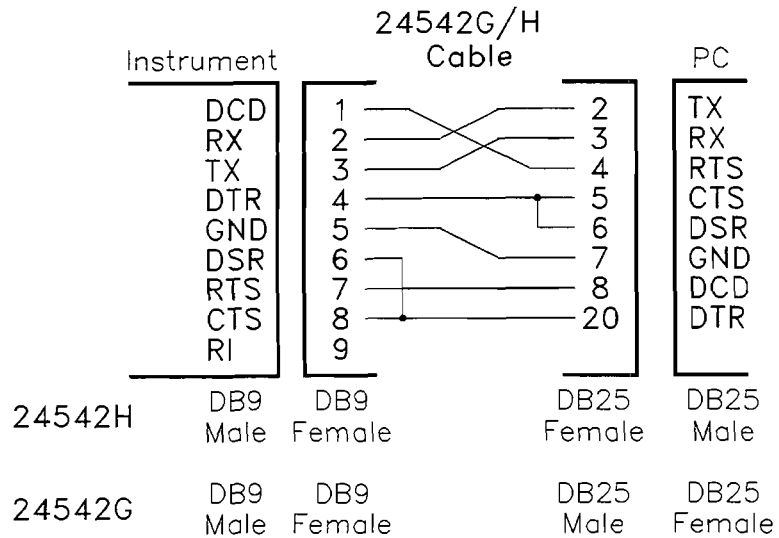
24542G/H
Cable

Instrument

DCD
RX
TX
DTR
GND
DSR
RTS
CTS
RI

1
2
3
4
5
6
7
8
9

2
3
4
5
6
7
8
20

PC

TX
RX
RTS
CTS
DSR
GND
DCD
DTR

| | | | | |
|---|---|---|---|---|
| 24542H | DB9 Male | DB9 Female | DB25 Female | DB25 Male |
| 24542G | DB9 Male | DB9 Female | DB25 Male | DB25 Female |